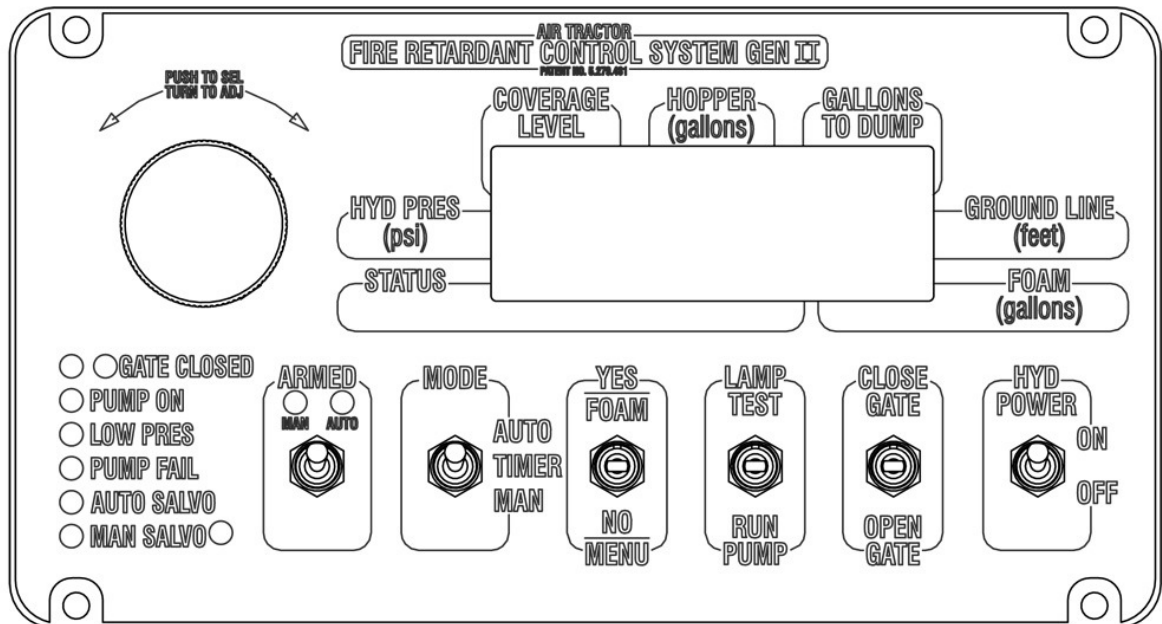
AIR TRACTOR
FIRE RETARDANT CONTROL SYSTEM GEN II
PATENT NO. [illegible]

PUSH TO SEL
TURN TO ADJ

COVERAGE LEVEL

HOPPER (gallons)

GALLONS TO DUMP

HYD PRES (psi)

GROUND LINE (feet)

STATUS

FOAM (gallons)

GATE CLOSED
PUMP ON
LOW PRES
PUMP FAIL
AUTO SALVO
MAN SALVO

ARMED
MAN
AUTO

MODE
AUTO
TIMER
MAN

YES
FOAM
NO
MENU

LAMP TEST
RUN PUMP

CLOSE GATE
OPEN GATE

HYD POWER
ON
OFF